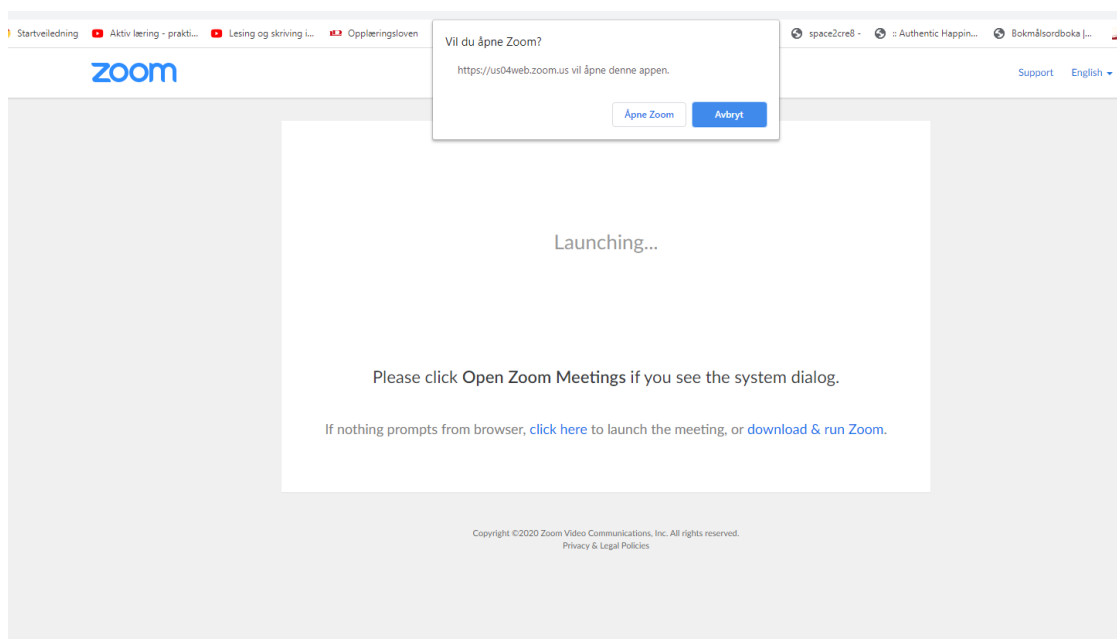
Startveiledning Aktiv læring - prakti... Lesing og skriving i... Opplæringsloven space2cre8 - :: Authentic Happin... Bokmålsordboka |...

zoom

Support English

Vil du åpne Zoom?

https://us04web.zoom.us vil åpne denne appen.

Åpne Zoom Avbryt

Launching...

Please click **Open Zoom Meetings** if you see the system dialog.

If nothing prompts from browser, click here to launch the meeting, or download & run Zoom.

Copyright ©2020 Zoom Video Communications, Inc. All rights reserved.
Privacy & Legal Policies